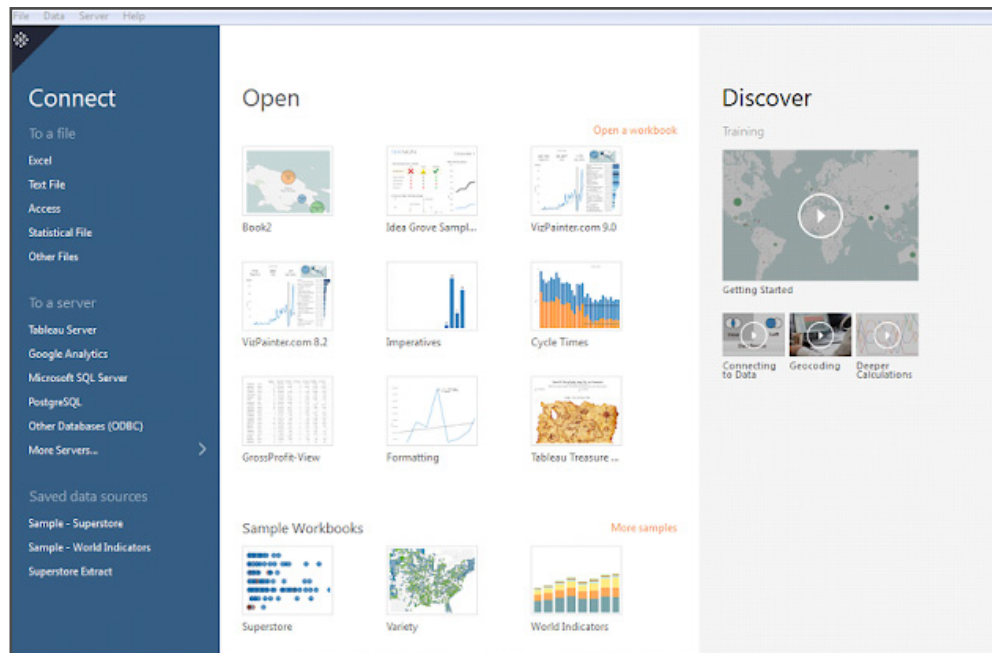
File Data Server Help

Connect

To a file

Excel

Text File

Access

Statistical File

Other Files

To a server

Tableau Server

Google Analytics

Microsoft SQL Server

PostgreSQL

Other Databases (ODBC)

More Servers...

Saved data sources

Sample - Superstore

Sample - World Indicators

Superstore Extract

Open

Open a workbook

Book2

Idea Grove Sampl...

VizPainter.com 9.0

VizPainter.com 8.2

Imperatives

Cycle Times

GrossProfit-View

Formatting

Tableau Treasure ...

Sample Workbooks

More samples

Superstore

Variety

World Indicators

Discover

Training

Getting Started

Connecting to Data

Geocoding

Deeper Calculations